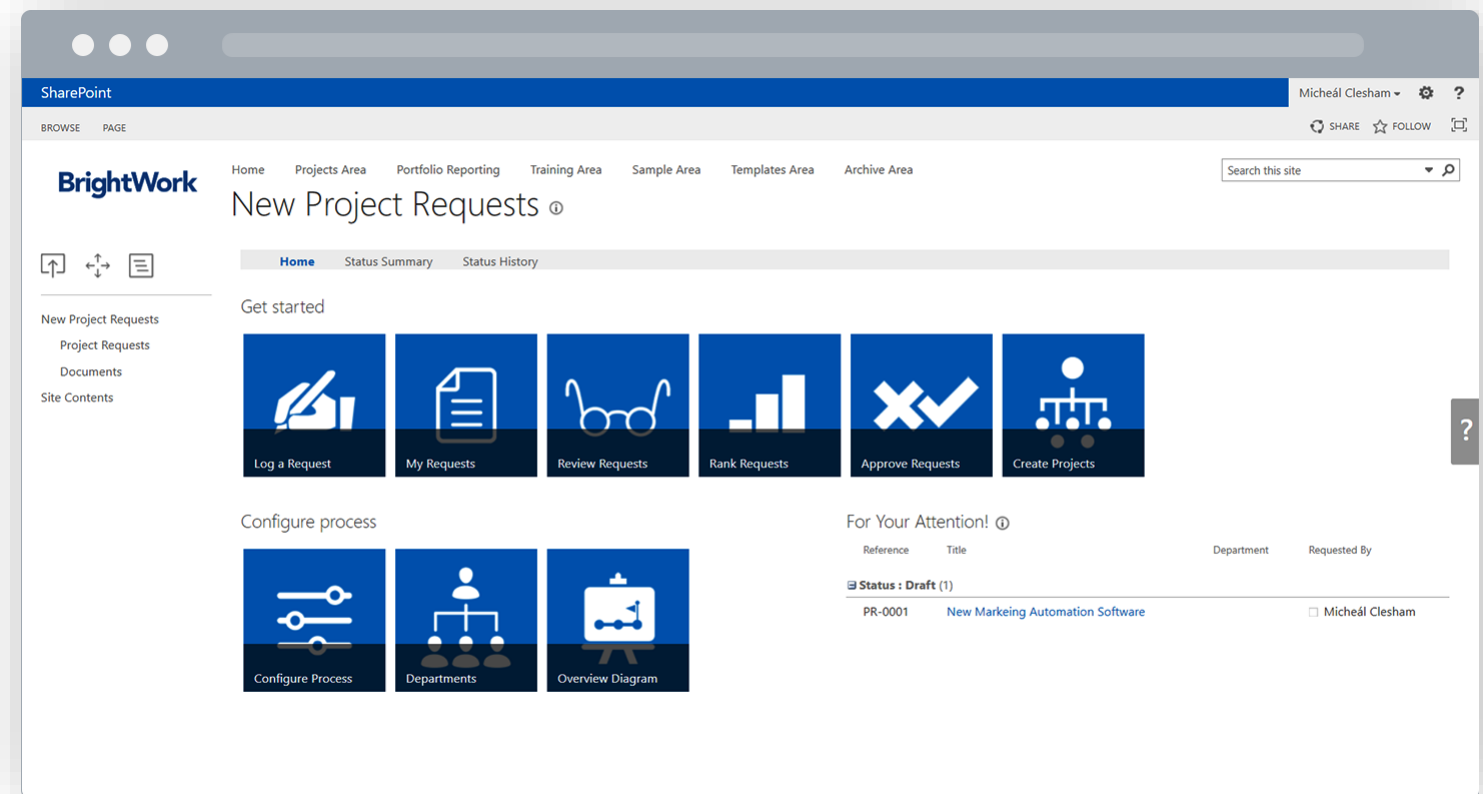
SharePoint

Micheál Clesham ▾ ?

BROWSE PAGE

SHARE FOLLOW

BrightWork

Home Projects Area Portfolio Reporting Training Area Sample Area Templates Area Archive Area

Search this site

New Project Requests

New Project Requests
Project Requests
Documents
Site Contents

Home Status Summary Status History

Get started

Log a Request
My Requests
Review Requests
Rank Requests
Approve Requests
Create Projects

?

Configure process

Configure Process
Departments
Overview Diagram

For Your Attention!

| Reference | Title | Department | Requested By |
|---|---|---|---|
| Status : Draft (1) | | | |
| PR-0001 | New Markeing Automation Software | | Micheál Clesham |